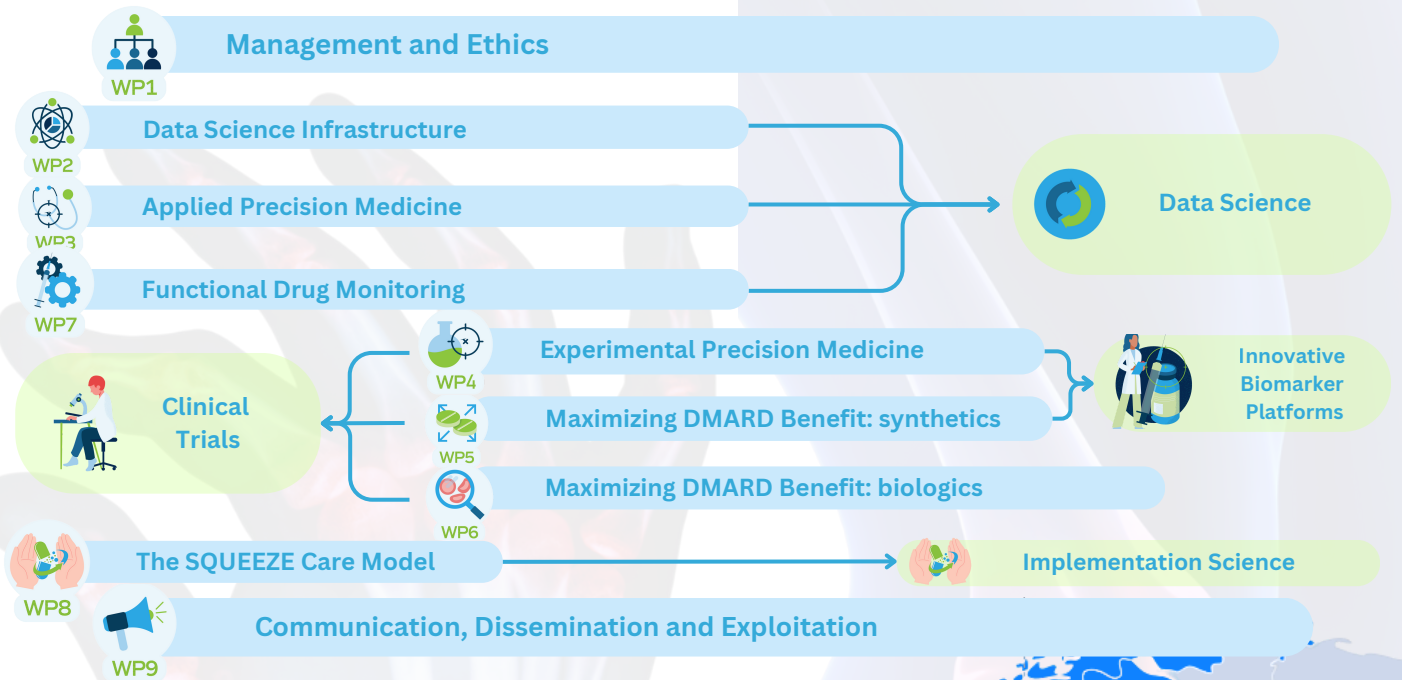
Management and Ethics
WP1
Data Science Infrastructure
WP2
Applied Precision Medicine
WP3
Functional Drug Monitoring
WP7
Data Science
Experimental Precision Medicine
WP4
Innovative Biomarker Platforms
Clinical Trials
Maximizing DMARD Benefit: synthetics
WP5
Maximizing DMARD Benefit: biologics
WP6
The SQUEEZE Care Model
Implementation Science
WP8
Communication, Dissemination and Exploitation
WP9